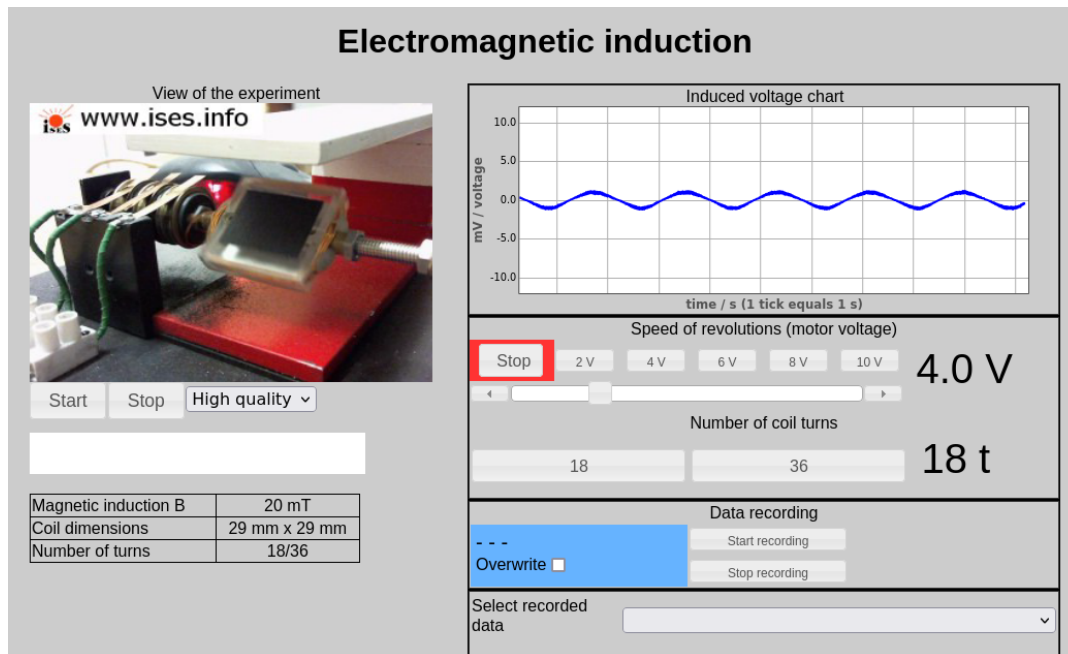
Electromagnetic induction

View of the experiment

www.ises.info

Start Stop High quality

| Magnetic induction B | 20 mT |
|---|---|
| Coil dimensions | 29 mm x 29 mm |
| Number of turns | 18/36 |

Induced voltage chart

10.0
5.0
0.0
-5.0
-10.0

mV / voltage

time / s (1 tick equals 1 s)

Speed of revolutions (motor voltage)

Stop 2 V 4 V 6 V 8 V 10 V

4.0 V

Number of coil turns

18 36

18 t

Data recording

- - -
Overwrite

Start recording
Stop recording

Select recorded data